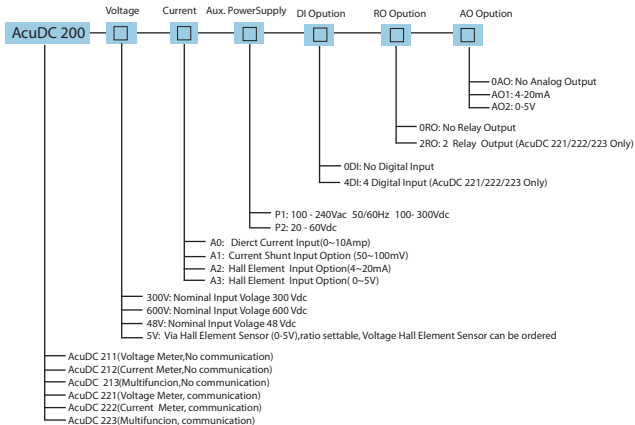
Voltage Current Aux. PowerSupply DI Opution RO Opution AO Opution

AcuDC 200 □ □ □ □ □ □

0AO: No Analog Output
AO1: 4-20mA
AO2: 0-5V

0RO: No Relay Output
2RO: 2 Relay Output (AcuDC 221/222/223 Only)

0DI: No Digital Input
4DI: 4 Digital Input (AcuDC 221/222/223 Only)

P1: 100 - 240Vac 50/60Hz 100- 300Vdc
P2: 20 - 60Vdc

A0: Dierct Current Input(0~10Amp)
A1: Current Shunt Input Option (50~100mV)
A2: Hall Element Input Option(4~20mA)
A3: Hall Element Input Option( 0~5V)

300V: Nominal Input Volage 300 Vdc
600V: Nominal Input Volage 600 Vdc
48V: Nominal Input Volage 48 Vdc
5V: Via Hall Element Sensor (0-5V),ratio settable, Voltage Hall Element Sensor can be ordered

AcuDC 211(Voltage Meter,No communication)
AcuDC 212(Current Meter,No communication)
AcuDC 213(Multifuncion,No communication)
AcuDC 221(Voltage Meter, communication)
AcuDC 222(Current Meter, communication)
AcuDC 223(Multifuncion, communication)